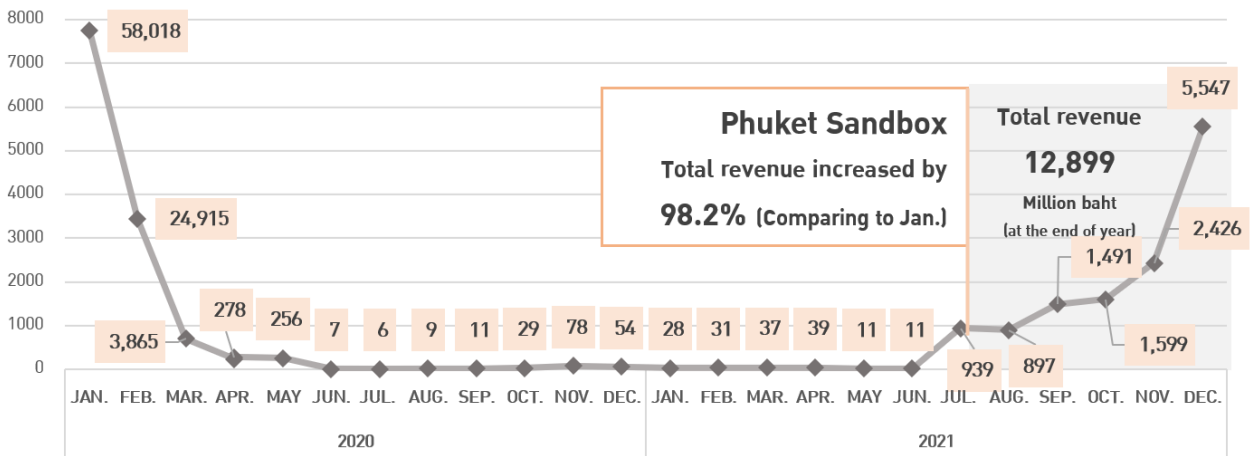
8000
7000
6000
5000
4000
3000
2000
1000
0

58,018
24,915
3,865
278
256
7
6
9
11
29
78
54
28
31
37
39
11
11
939
897
1,491
1,599
2,426
5,547

Phuket Sandbox
Total revenue increased by
98.2% (Comparing to Jan.)

Total revenue
12,899
Million baht
(at the end of year)

JAN. FEB. MAR. APR. MAY JUN. JUL. AUG. SEP. OCT. NOV. DEC. JAN. FEB. MAR. APR. MAY JUN. JUL. AUG. SEP. OCT. NOV. DEC.

2020

2021